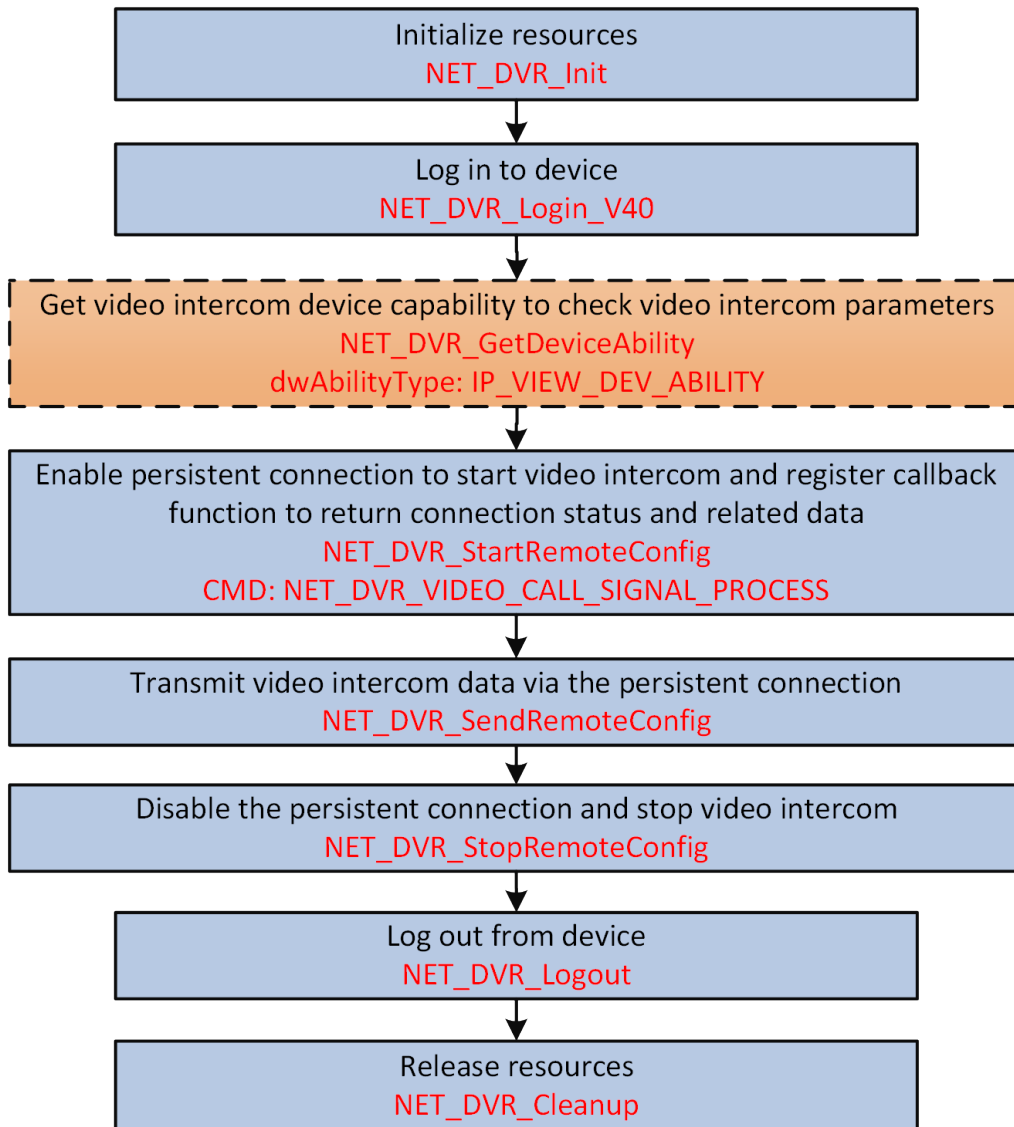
Initialize resources
NET_DVR_Init

Log in to device
NET_DVR_Login_V40

Get video intercom device capability to check video intercom parameters
NET_DVR_GetDeviceAbility
dwAbilityType: IP_VIEW_DEV_ABILITY

Enable persistent connection to start video intercom and register callback function to return connection status and related data
NET_DVR_StartRemoteConfig
CMD: NET_DVR_VIDEO_CALL_SIGNAL_PROCESS

Transmit video intercom data via the persistent connection
NET_DVR_SendRemoteConfig

Disable the persistent connection and stop video intercom
NET_DVR_StopRemoteConfig

Log out from device
NET_DVR_Logout

Release resources
NET_DVR_Cleanup